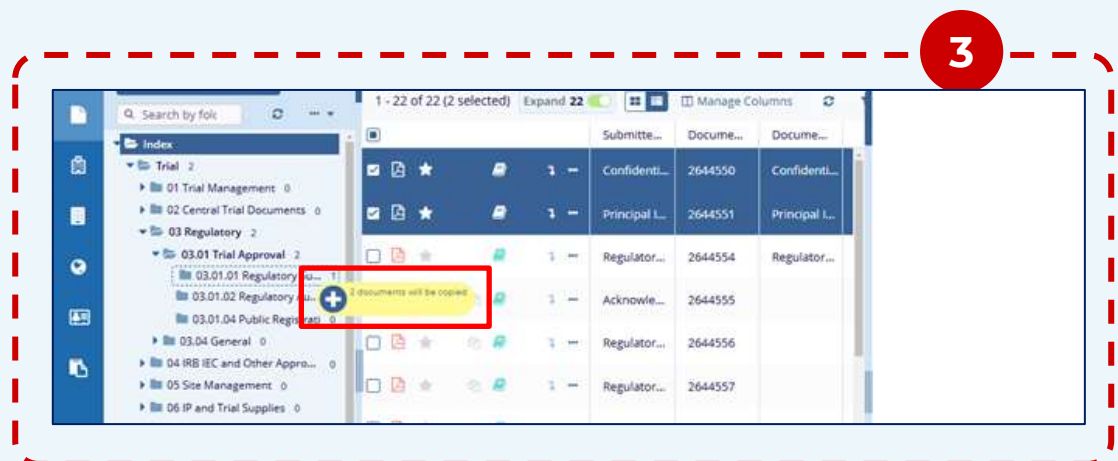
3

Search by fold

Index
Trial 2
01 Trial Management 0
02 Central Trial Documents 0
03 Regulatory 2
03.01 Trial Approval 2
03.01.01 Regulatory Su... 1
03.01.02 Regulatory Su...
03.01.04 Public Registrati 0
03.04 General 0
04 IRB IEC and Other Appro... 0
05 Site Management 0
06 IP and Trial Supplies 0

2 documents will be copied

1 - 22 of 22 (2 selected) Expand 22 Manage Columns

| | Submitte... | Docume... | Docume... |
|---|---|---|---|
| | Confidenti... | 2644550 | Confidenti... |
| | Principal I... | 2644551 | Principal I... |
| | Regulator... | 2644554 | Regulator... |
| | Acknowle... | 2644555 | |
| | Regulator... | 2644556 | |
| | Regulator... | 2644557 | |